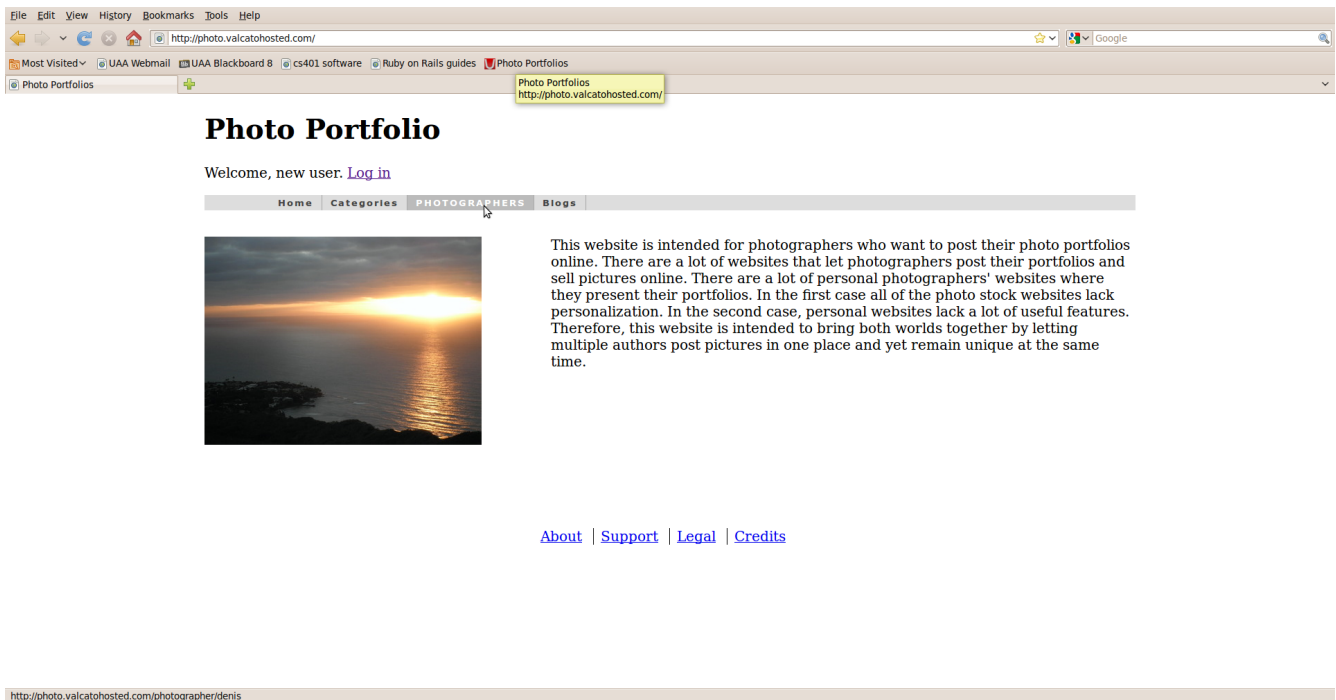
File Edit View History Bookmarks Tools Help

http://photo.valcatohosted.com/

Google

Most Visited UAA Webmail UAA Blackboard 8 cs401 software Ruby on Rails guides Photo Portfolios

Photo Portfolios

Photo Portfolios
http://photo.valcatohosted.com/

Photo Portfolio

Welcome, new user. Log in

Home | Categories | PHOTOGRAPHERS | Blogs

This website is intended for photographers who want to post their photo portfolios online. There are a lot of websites that let photographers post their portfolios and sell pictures online. There are a lot of personal photographers' websites where they present their portfolios. In the first case all of the photo stock websites lack personalization. In the second case, personal websites lack a lot of useful features. Therefore, this website is intended to bring both worlds together by letting multiple authors post pictures in one place and yet remain unique at the same time.

About | Support | Legal | Credits

http://photo.valcatohosted.com/photographer/denis